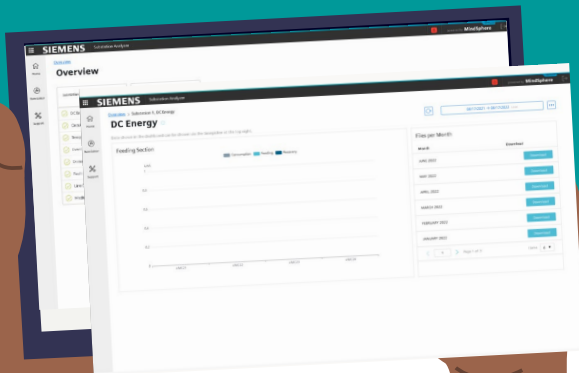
SIEMENS Substation Analyzer
MindSphere
Home
Overview
Overview
Substation
Support

SIEMENS Substation Analyzer
MindSphere
Home
Overview > Substation 5 DC Energy
DC Energy
Substation
Support
Feeding Section
Files per Month
Month
Download
JUNE 2022
Download
MAY 2022
Download
APRIL 2022
Download
MARCH 2022
Download
FEBRUARY 2022
Download
JANUARY 2022
Download